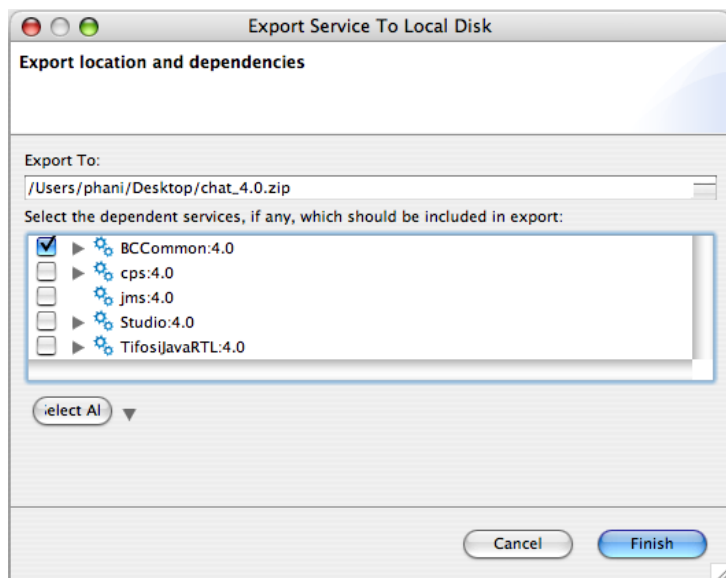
Export Service To Local Disk

Export location and dependencies

Export To:

/Users/phani/Desktop/chat_4.0.zip

Select the dependent services, if any, which should be included in export:

BCCommon:4.0
cps:4.0
jms:4.0
Studio:4.0
TifosiJavaRTL:4.0

ielect Al

Cancel

Finish